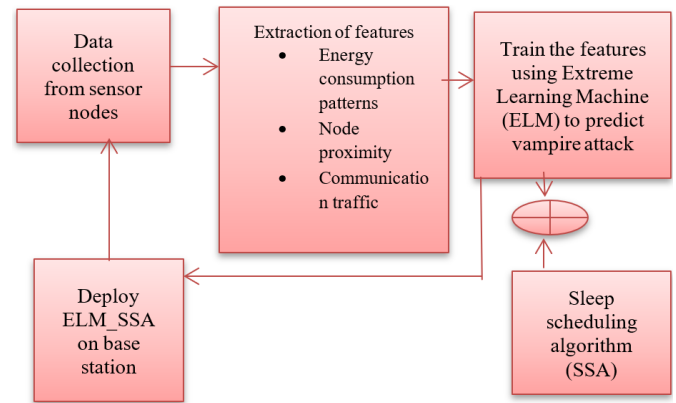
Data collection from sensor nodes

Extraction of features
- Energy consumption patterns
- Node proximity
- Communication traffic

Train the features using Extreme Learning Machine (ELM) to predict vampire attack

Deploy ELM_SSA on base station

Sleep scheduling algorithm (SSA)